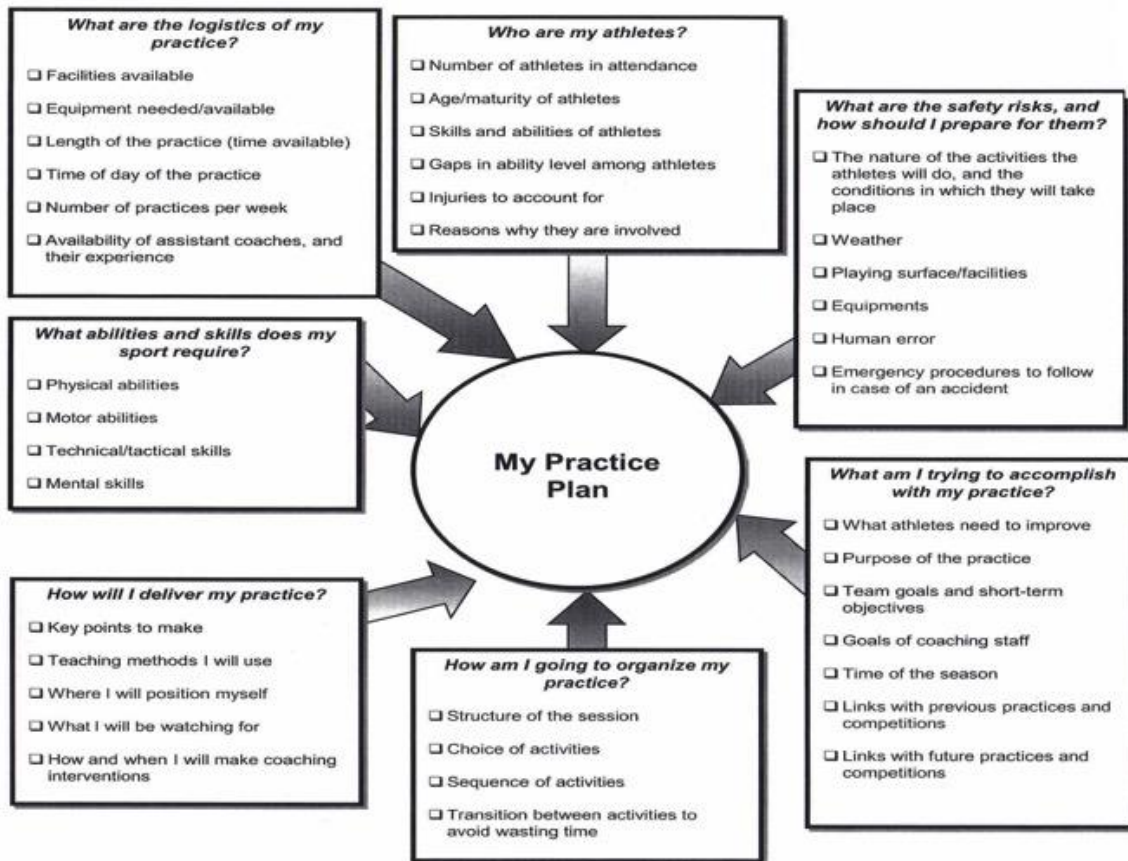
What are the logistics of my practice?

❑ Facilities available

❑ Equipment needed/available

❑ Length of the practice (time available)

❑ Time of day of the practice

❑ Number of practices per week

❑ Availability of assistant coaches, and their experience

Who are my athletes?

❑ Number of athletes in attendance

❑ Age/maturity of athletes

❑ Skills and abilities of athletes

❑ Gaps in ability level among athletes

❑ Injuries to account for

❑ Reasons why they are involved

What are the safety risks, and how should I prepare for them?

❑ The nature of the activities the athletes will do, and the conditions in which they will take place

❑ Weather

❑ Playing surface/facilities

❑ Equipments

❑ Human error

❑ Emergency procedures to follow in case of an accident

What abilities and skills does my sport require?

❑ Physical abilities

❑ Motor abilities

❑ Technical/tactical skills

❑ Mental skills

My Practice Plan

What am I trying to accomplish with my practice?

❑ What athletes need to improve

❑ Purpose of the practice

❑ Team goals and short-term objectives

❑ Goals of coaching staff

❑ Time of the season

❑ Links with previous practices and competitions

❑ Links with future practices and competitions

How will I deliver my practice?

❑ Key points to make

❑ Teaching methods I will use

❑ Where I will position myself

❑ What I will be watching for

❑ How and when I will make coaching interventions

How am I going to organize my practice?

❑ Structure of the session

❑ Choice of activities

❑ Sequence of activities

❑ Transition between activities to avoid wasting time